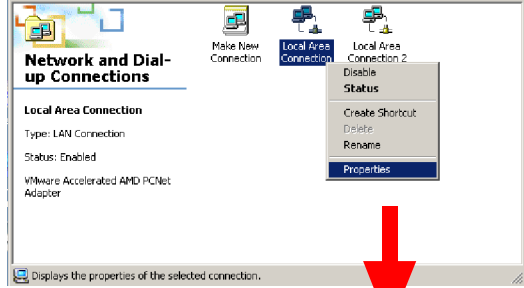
Network and Dial-up Connections

Local Area Connection

Type: LAN Connection

Status: Enabled

VMware Accelerated AMD PCNet Adapter

Make New Connection

Local Area Connection

Local Area Connection 2

Disable
Status
Create Shortcut
Delete
Rename
Properties

Displays the properties of the selected connection.